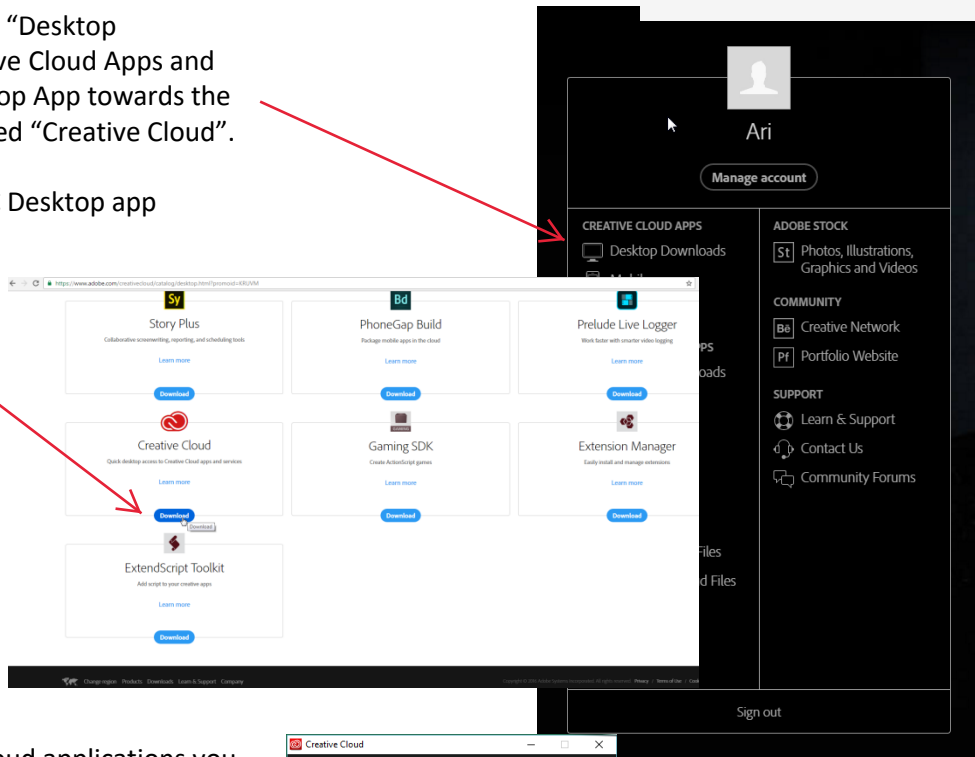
"Desktop
ve Cloud Apps and
op App towards the
ed "Creative Cloud".

Desktop app

Ari

Manage account

CREATIVE CLOUD APPS
Desktop Downloads

ADOBE STOCK
St Photos, Illustrations, Graphics and Videos

COMMUNITY
Bē Creative Network
Pf Portfolio Website

SUPPORT
Learn & Support
Contact Us
Community Forums

Files
d Files

Sign out

https://www.adobe.com/creativecloud/catalog/desktop.html?promoid=KRUVM

Sy
Story Plus
Collaborative screenwriting, reporting, and scheduling tools
Learn more
Download

Bd
PhoneGap Build
Package mobile apps in the cloud
Learn more
Download

Prelude Live Logger
Work faster with smarter video logging
Learn more
Download

pps
oads

Creative Cloud
Quick desktop access to Creative Cloud apps and services
Learn more
Download
Download

Gaming SDK
Create ActionScript games
Learn more
Download

Extension Manager
Easily install and manage extensions
Learn more
Download

ExtendScript Toolkit
Add script to your creative apps
Learn more
Download

Change region Products Downloads Learn & Support Company

Copyright © 2016 Adobe Systems Incorporated. All rights reserved. Privacy / Terms of Use / Cookies

Creative Cloud

ud applications you